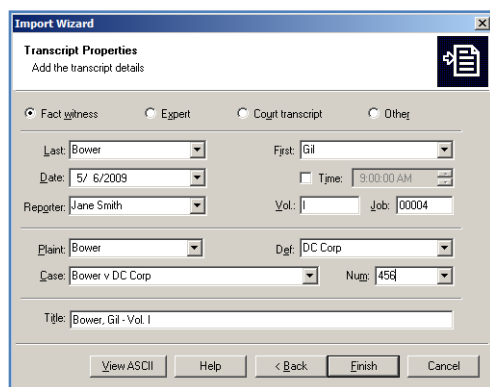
Import Wizard

Transcript Properties
Add the transcript details

Fact witness
Expert
Court transcript
Other

Last: Bower
First: Gil
Date: 5/ 6/2009
Time: 9:00:00 AM
Reporter: Jane Smith
Vol.: I
Job: 00004

Plaint: Bower
Def: DC Corp
Case: Bower v DC Corp
Num: 456

Title: Bower, Gil - Vol. I

View ASCII
Help
< Back
Finish
Cancel